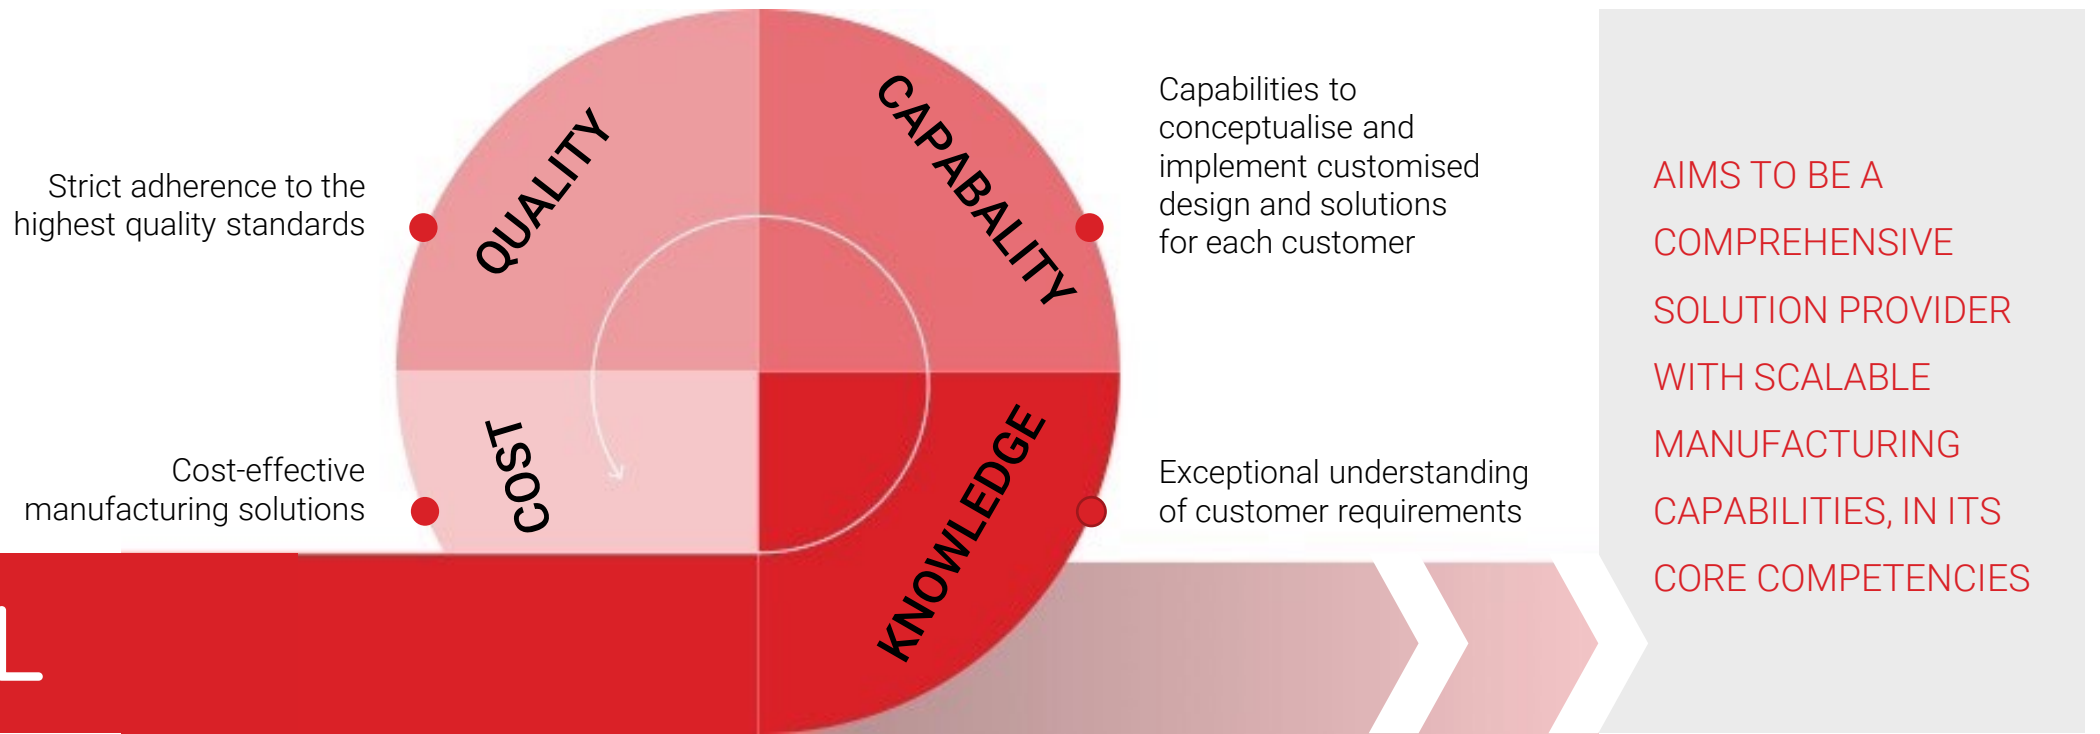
Strict adherence to the highest quality standards

QUALITY

CAPABALITY

Capabilities to conceptualise and implement customised design and solutions for each customer

Cost-effective manufacturing solutions

COST

KNOWLEDGE

Exceptional understanding of customer requirements

AIMS TO BE A COMPREHENSIVE SOLUTION PROVIDER WITH SCALABLE MANUFACTURING CAPABILITIES, IN ITS CORE COMPETENCIES